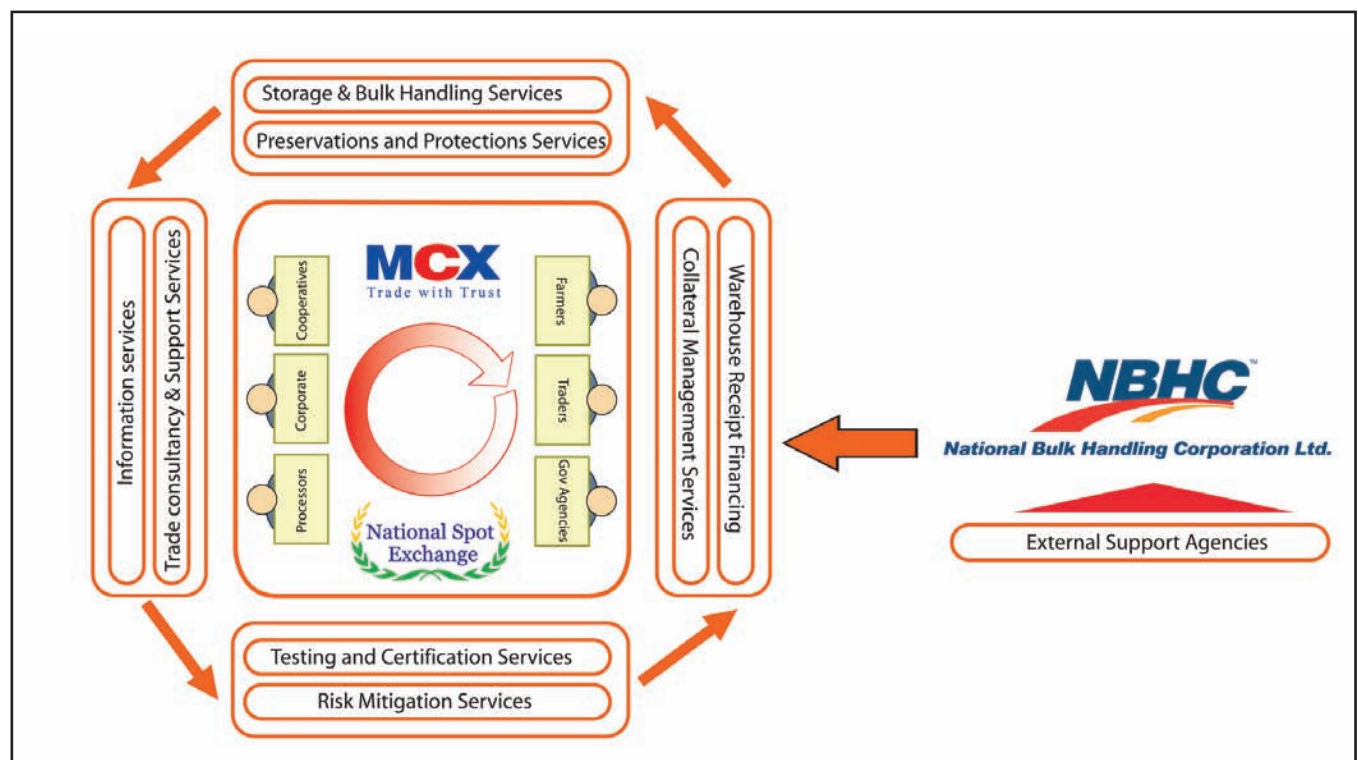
Storage & Bulk Handling Services

Preservations and Protections Services

Information services

Trade consultancy & Support Services

MCX
Trade with Trust

Cooperatives

Corporate

Processors

Farmers

Traders

Gov Agencies

National Spot Exchange

Collateral Management Services

Warehouse Receipt Financing

NBHC™
National Bulk Handling Corporation Ltd.

External Support Agencies

Testing and Certification Services

Risk Mitigation Services